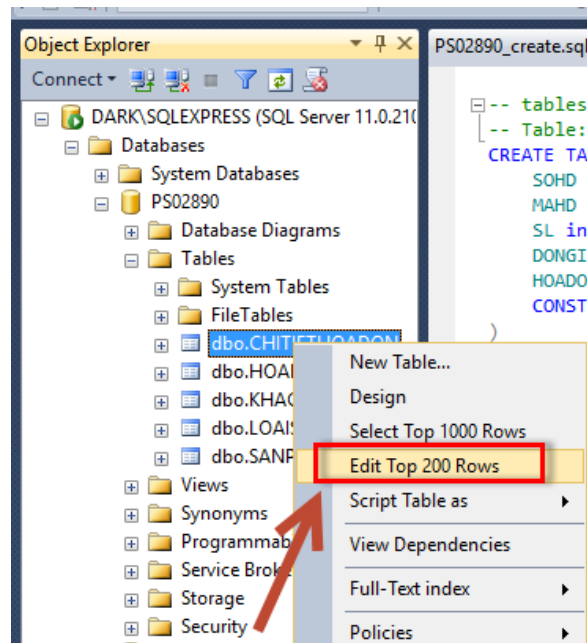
Object Explorer

Connect

DARK\SQLEXPRESS (SQL Server 11.0.210
Databases
System Databases
PS02890
Database Diagrams
Tables
System Tables
FileTables
dbo.CHITIETHOADON
dbo.HOA
dbo.KHAC
dbo.LOAIS
dbo.SANP
Views
Synonyms
Programmab
Service Brok
Storage
Security

New Table...
Design
Select Top 1000 Rows
Edit Top 200 Rows
Script Table as
View Dependencies
Full-Text index
Policies

PS02890_create.sql

-- tables
-- Table:
CREATE TA
SOHD
MAHD
SL in
DONGI
HOADO
CONST
)